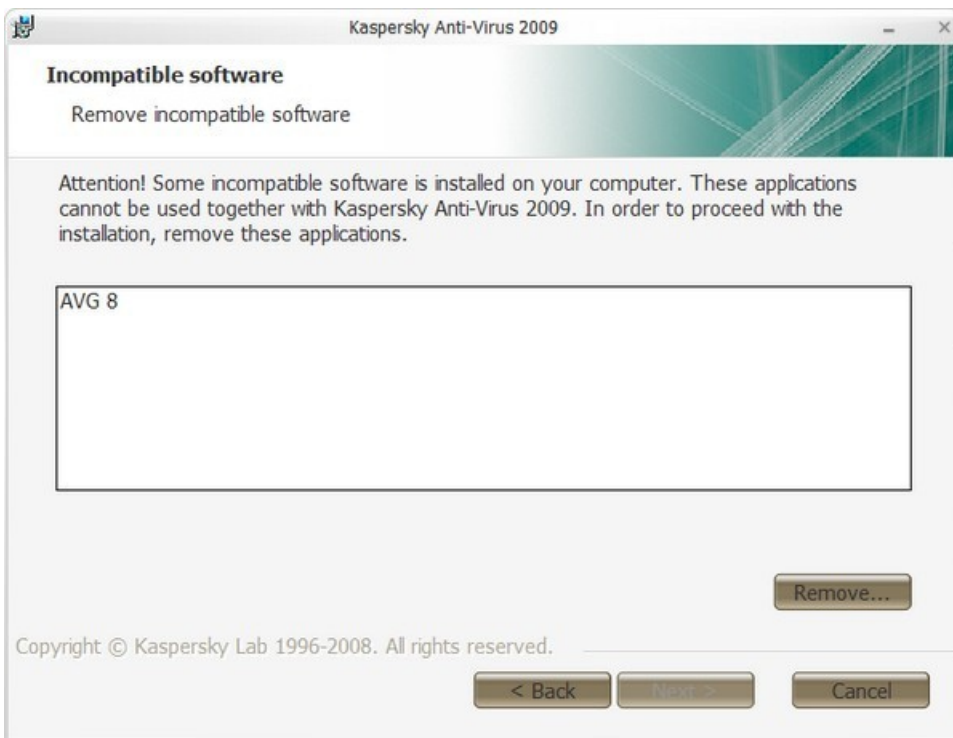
Kaspersky Anti-Virus 2009

Incompatible software

Remove incompatible software

Attention! Some incompatible software is installed on your computer. These applications cannot be used together with Kaspersky Anti-Virus 2009. In order to proceed with the installation, remove these applications.

AVG 8

Remove...

Copyright © Kaspersky Lab 1996-2008. All rights reserved.

< Back

Next >

Cancel